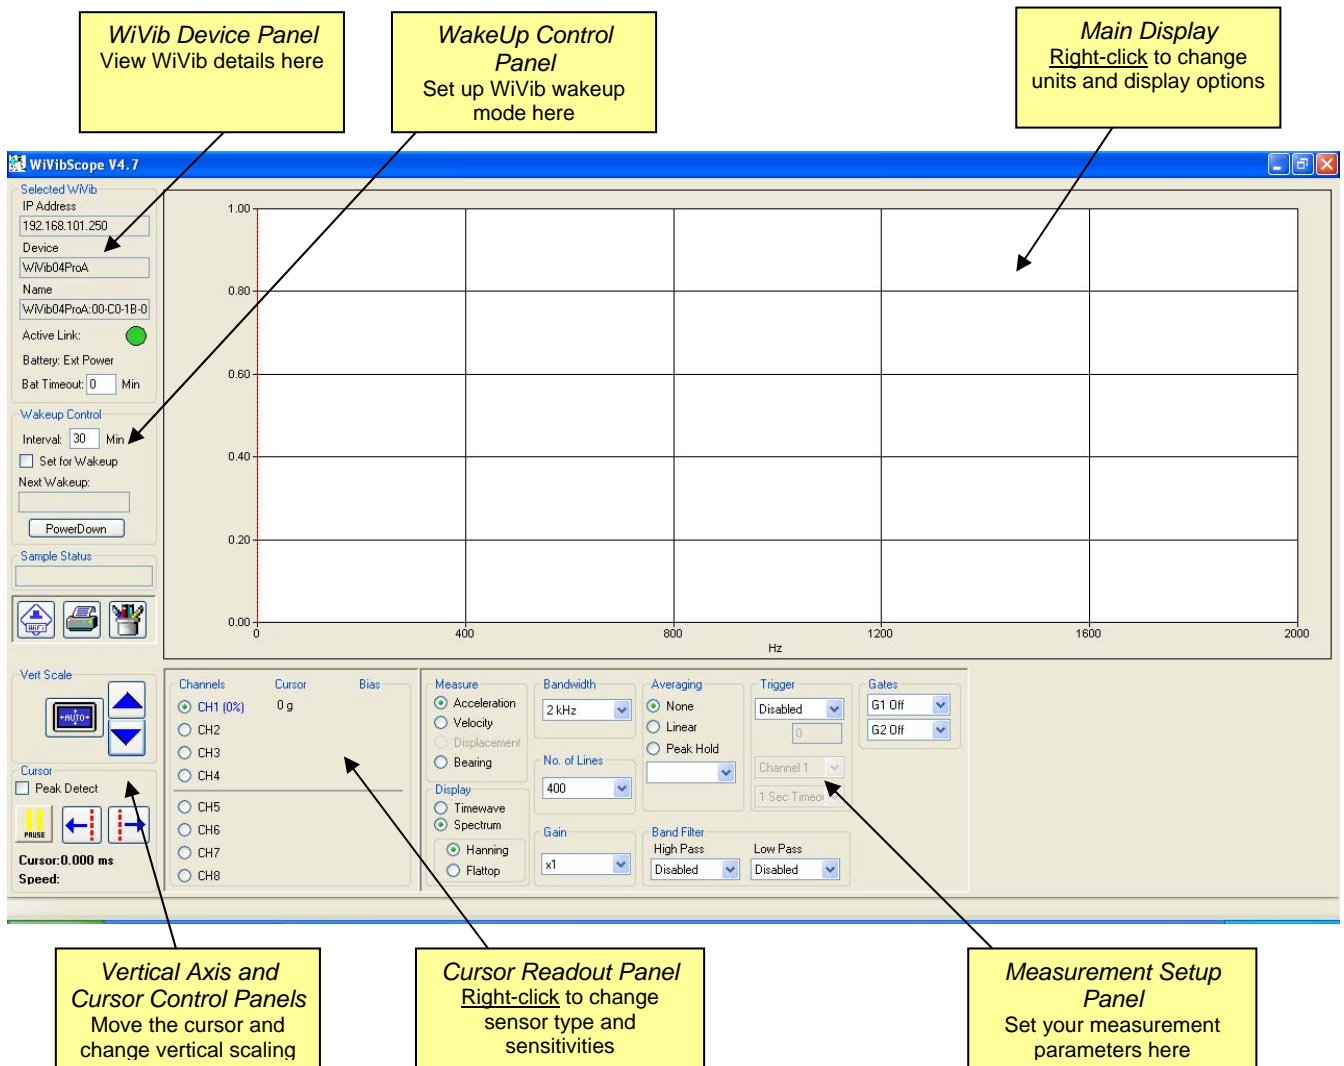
WiVib Device Panel
View WiVib details here

WakeUp Control Panel
Set up WiVib wakeup mode here

Main Display
Right-click to change units and display options

WiVibScope V4.7

Selected WiVib
IP Address
192.168.101.250
Device
WiVib04ProA
Name
WiVib04ProA:00-C0-1B-0
Active Link:
Battery: Ext Power
Bat Timeout: 0 Min

Wakeup Control
Interval: 30 Min
Set for Wakeup
Next Wakeup:
PowerDown

Sample Status

1.00
0.80
0.60
0.40
0.20
0.00
0
400
800
1200
1600
2000
Hz

Vert Scale
AUTO

Cursor
Peak Detect
PAUSE
Cursor:0.000 ms
Speed:

Channels Cursor Bias
CH1 (0%) 0 g
CH2
CH3
CH4
CH5
CH6
CH7
CH8

Measure
Acceleration
Velocity
Displacement
Bearing

Display
Timewave
Spectrum
Hanning
Flattop

Bandwidth
2 kHz

No. of Lines
400

Gain
x1

Averaging
None
Linear
Peak Hold

Band Filter
High Pass
Disabled
Low Pass
Disabled

Trigger
Disabled
0
Channel 1
1 Sec Timeo

Gates
G1 Off
G2 Off

Vertical Axis and Cursor Control Panels
Move the cursor and change vertical scaling

Cursor Readout Panel
Right-click to change sensor type and sensitivities

Measurement Setup Panel
Set your measurement parameters here